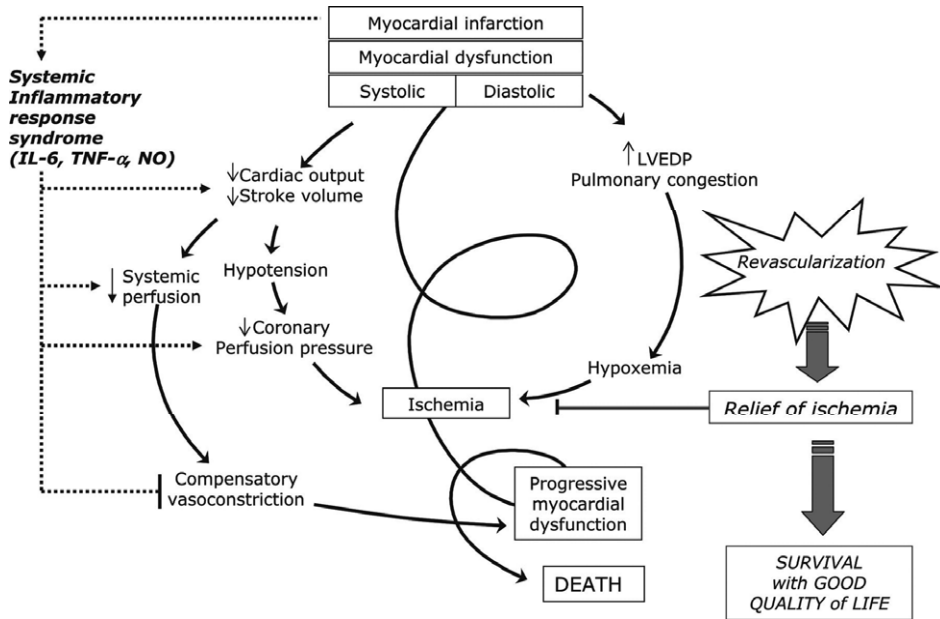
Myocardial infarction

Myocardial dysfunction

Systolic | Diastolic

Systemic Inflammatory response syndrome (IL-6, TNF-$\alpha$, NO)

$\downarrow$Cardiac output
$\downarrow$Stroke volume

$\uparrow$LVEDP
Pulmonary congestion

$\downarrow$ Systemic perfusion

Hypotension

Revascularization

$\downarrow$Coronary Perfusion pressure

Hypoxemia

Ischemia

Relief of ischemia

Compensatory vasoconstriction

Progressive myocardial dysfunction

DEATH

SURVIVAL with GOOD QUALITY of LIFE